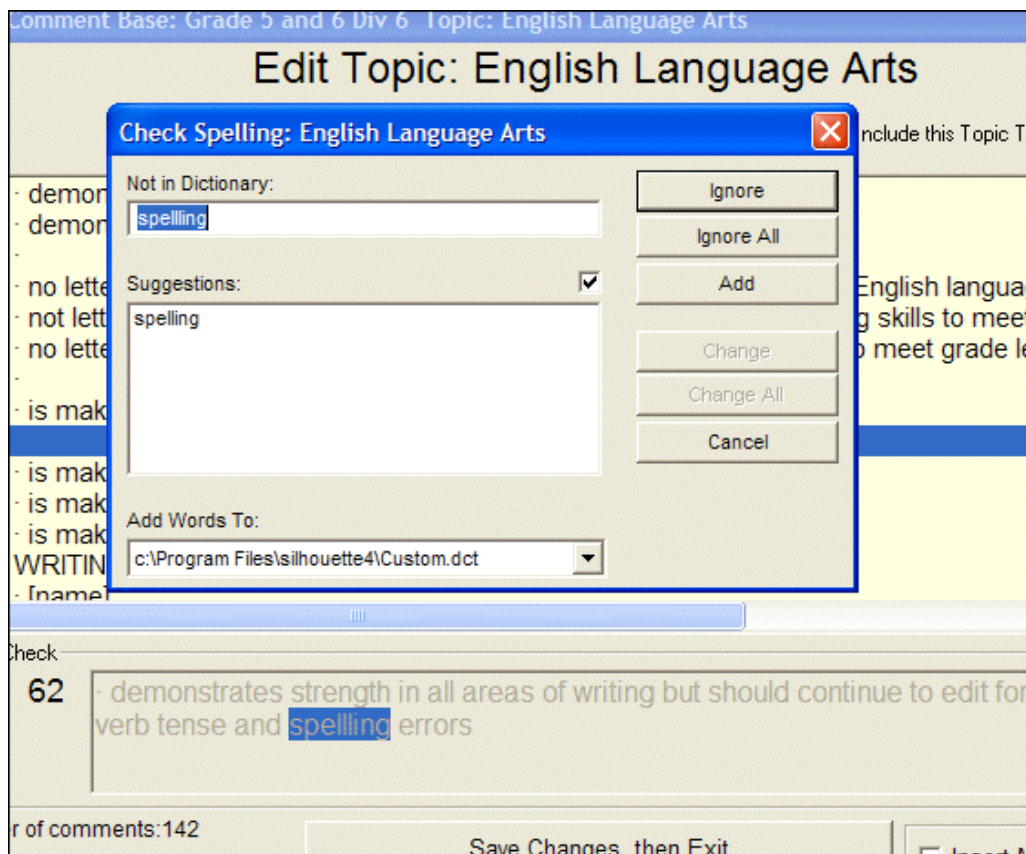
Comment Base: Grade 5 and 6 Div 6 Topic: English Language Arts

Edit Topic: English Language Arts

Include this Topic T

- demon
- demon
-
- no lette
- not lett
- no lette
-
- is mak
- is mak
- is mak
- is mak
WRITIN
- [name]

English langua
g skills to meet
o meet grade le

Check Spelling: English Language Arts

Not in Dictionary:
spellling

Suggestions:
spelling

Add Words To:
c:\Program Files\silhouette4\Custom.dct

Ignore
Ignore All
Add
Change
Change All
Cancel

Check
62
- demonstrates strength in all areas of writing but should continue to edit fo verb tense and spellling errors

r of comments:142

Save Changes, then Exit

Insert M